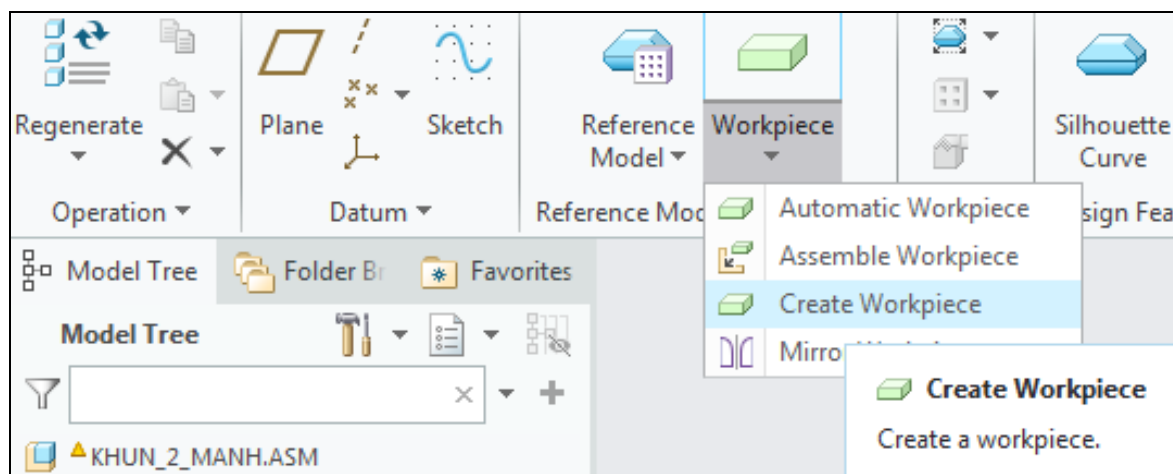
Regenerate

Plane

Sketch

Reference Model

Workpiece

Silhouette Curve

Operation

Datum

Reference Mod

sign Fea

Automatic Workpiece

Assemble Workpiece

Create Workpiece

Mirro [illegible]

Model Tree

Folder Br

Favorites

Model Tree

Create Workpiece

Create a workpiece.

KHUN_2_MANH.ASM